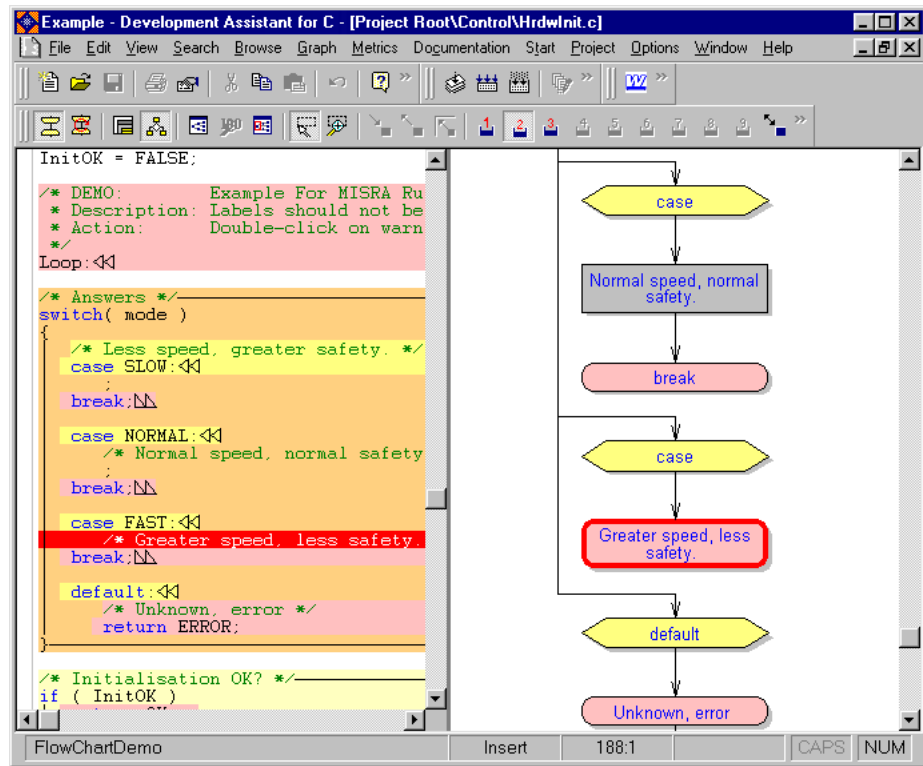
Example - Development Assistant for C - [Project Root\Control\HrdwInit.c]

File Edit View Search Browse Graph Metrics Documentation Start Project Options Window Help

1 2 3 4 5 6 7 8 9

InitOK = FALSE;

/* DEMO: Example For MISRA Ru
 * Description: Labels should not be
 * Action: Double-click on warn
 */
Loop:

/* Answers */
switch( mode )
{
 /* Less speed, greater safety. */
 case SLOW:
 ;
 break;

 case NORMAL:
 /* Normal speed, normal safety
 ;
 break;

 case FAST:
 /* Greater speed, less safety.
 break;

 default:
 /* Unknown, error */
 return ERROR;
}

/* Initialisation OK? */
if ( InitOK )

case

Normal speed, normal safety.

break

case

Greater speed, less safety.

default

Unknown, error

FlowChartDemo | Insert | 188:1 | CAPS | NUM